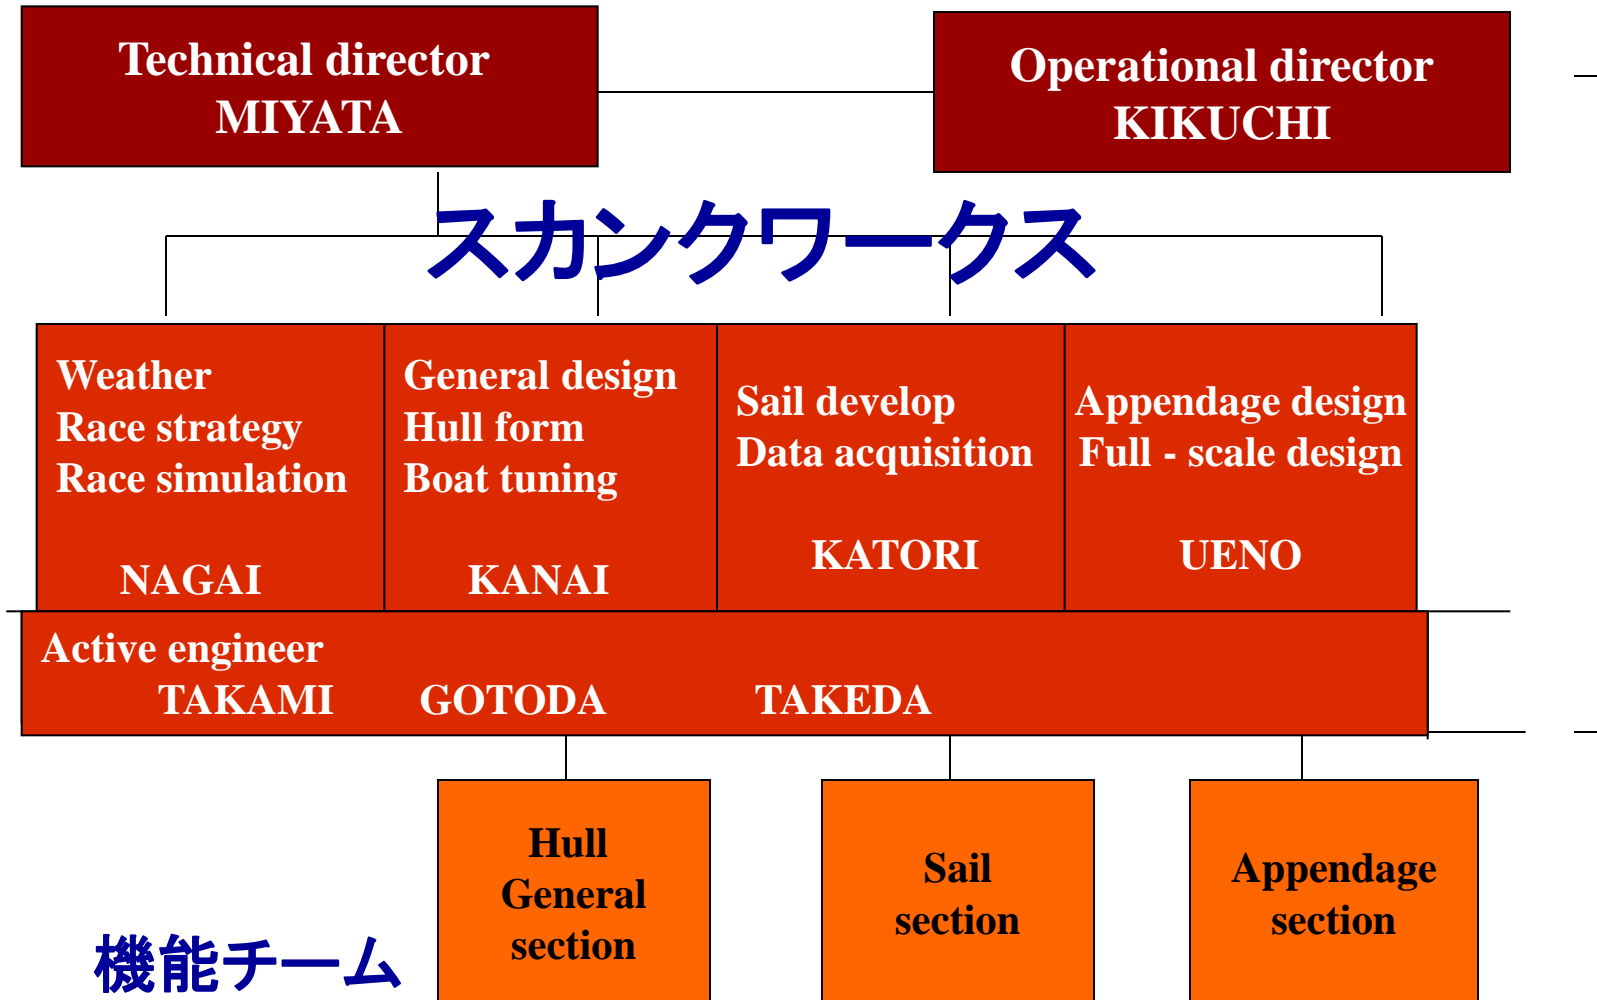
Technical director
MIYATA

Operational director
KIKUCHI

スカンクワークス

Weather
Race strategy
Race simulation

NAGAI

General design
Hull form
Boat tuning

KANAI

Sail develop
Data acquisition

KATORI

Appendage design
Full - scale design

UENO

Active engineer
TAKAMI GOTODA TAKEDA

Hull
General
section

Sail
section

Appendage
section

機能チーム